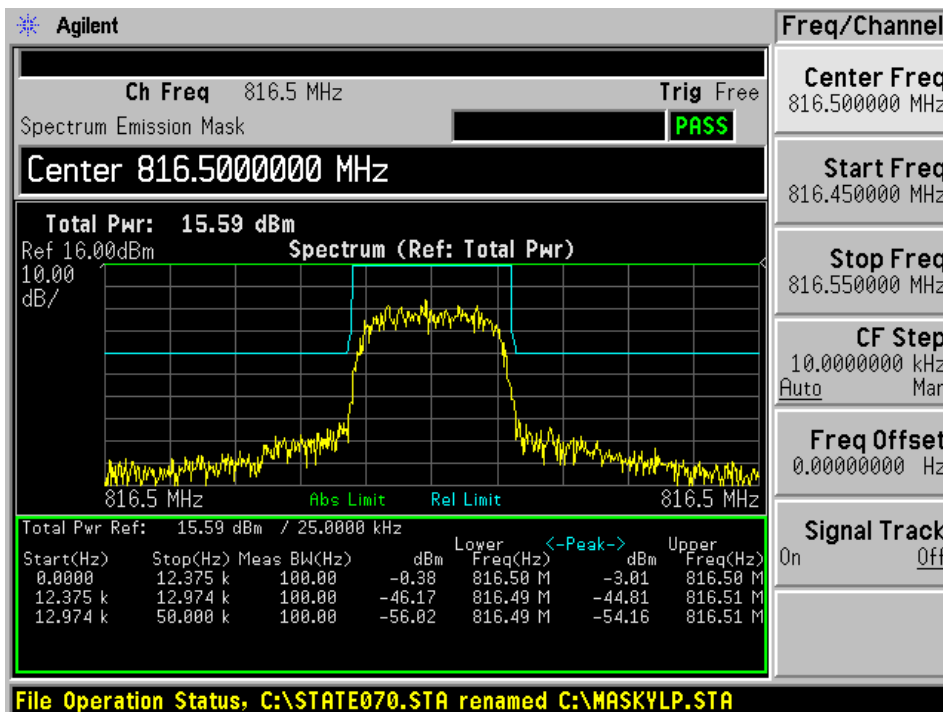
Agilent

Ch Freq 816.5 MHz Trig Free

Spectrum Emission Mask PASS

Center 816.5000000 MHz

Total Pwr: 15.59 dBm

Ref 16.00dBm Spectrum (Ref: Total Pwr)

10.00 dB/

816.5 MHz Abs Limit Rel Limit 816.5 MHz

Total Pwr Ref: 15.59 dBm / 25.0000 kHz

| Start(Hz) | Stop(Hz) | Meas BW(Hz) | Lower dBm | Lower Freq(Hz) | Upper dBm | Upper Freq(Hz) |
|---|---|---|---|---|---|---|
| 0.0000 | 12.375 k | 100.00 | -0.38 | 816.50 M | -3.01 | 816.50 M |
| 12.375 k | 12.974 k | 100.00 | -46.17 | 816.49 M | -44.81 | 816.51 M |
| 12.974 k | 50.000 k | 100.00 | -56.02 | 816.49 M | -54.16 | 816.51 M |

<-Peak->

File Operation Status, C:\STATE070.STA renamed C:\MASKYLP.STA

Freq/Channel

Center Freq 816.500000 MHz

Start Freq 816.450000 MHz

Stop Freq 816.550000 MHz

CF Step 10.0000000 kHz Auto Man

Freq Offset 0.00000000 Hz

Signal Track On Off